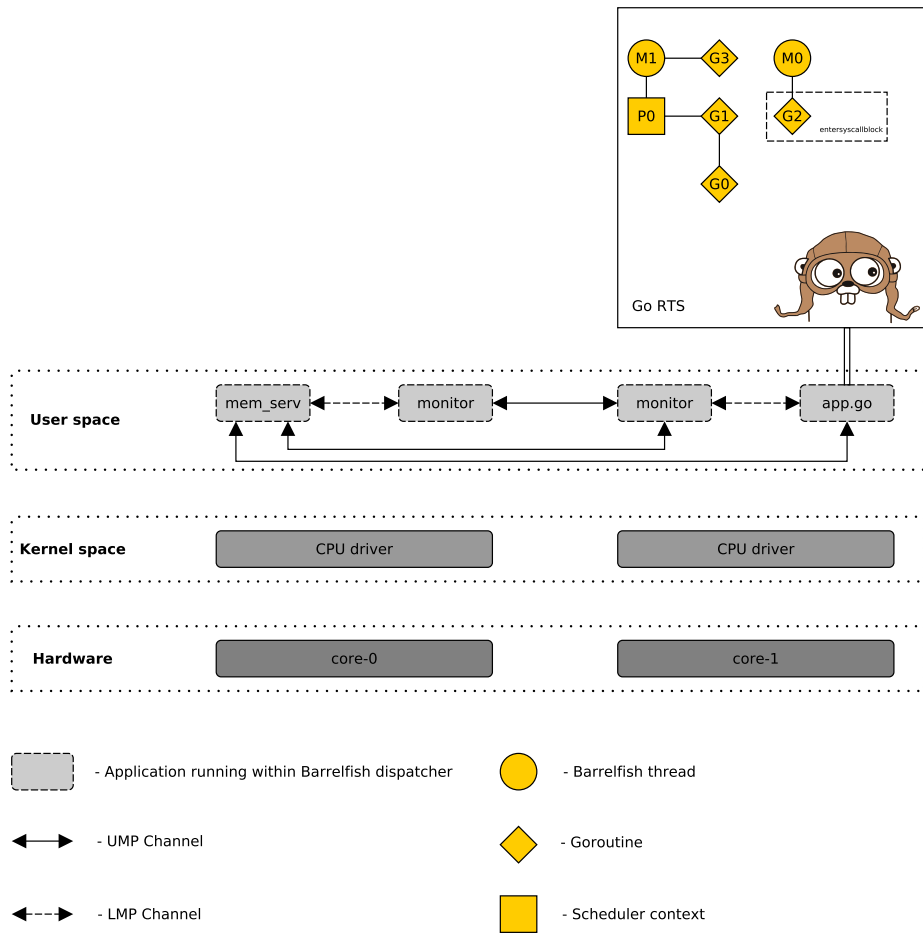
M1
G3
M0
P0
G1
G2
entersyscallblock
G0
Go RTS

User space
mem_serv
monitor
monitor
app.go

Kernel space
CPU driver
CPU driver

Hardware
core-0
core-1

- Application running within Barrelfish dispatcher
- Barrelfish thread
- UMP Channel
- Goroutine
- LMP Channel
- Scheduler context